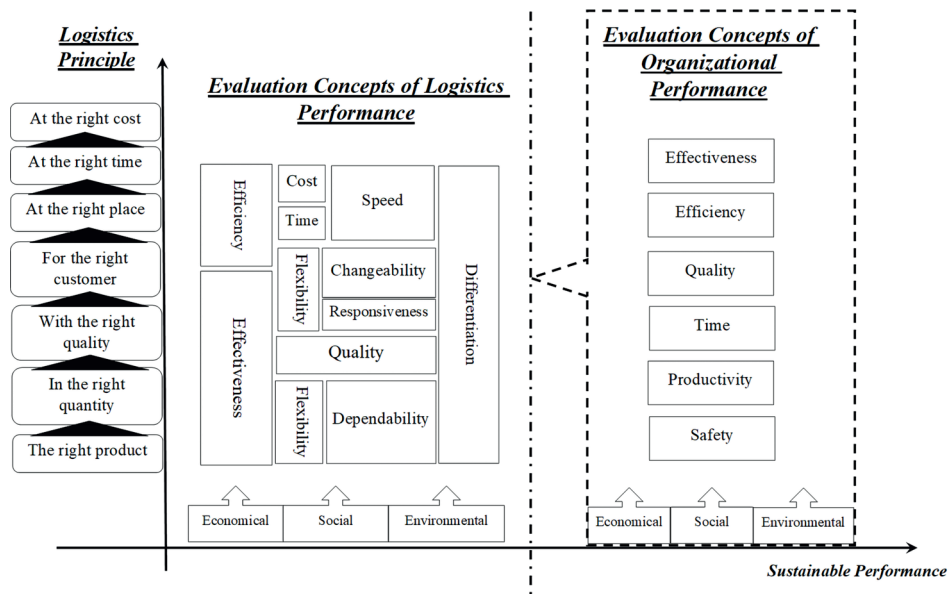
Logistics Principle

At the right cost

At the right time

At the right place

For the right customer

With the right quality

In the right quantity

The right product

Evaluation Concepts of Logistics Performance

Efficiency

Cost

Time

Speed

Flexibility

Changeability

Responsiveness

Differentiation

Effectiveness

Quality

Flexibility

Dependability

Economical

Social

Environmental

Evaluation Concepts of Organizational Performance

Effectiveness

Efficiency

Quality

Time

Productivity

Safety

Economical

Social

Environmental

Sustainable Performance